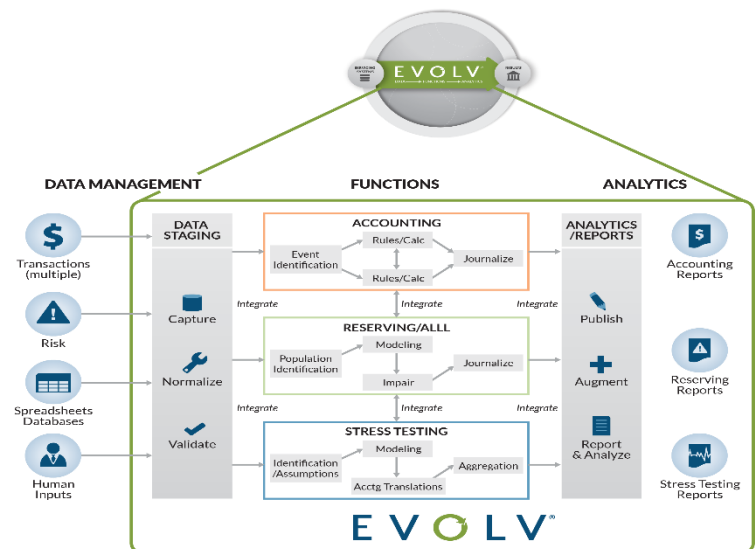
EVOLV

DATA MANAGEMENT

FUNCTIONS

ANALYTICS

Transactions (multiple)

Risk

Spreadsheets Databases

Human Inputs

DATA STAGING

Capture

Normalize

Validate

ACCOUNTING

Event Identification

Rules/Calc

Rules/Calc

Journalize

Integrate

Integrate

Integrate

RESERVING/ALLL

Population Identification

Modeling

Impair

Journalize

Integrate

Integrate

Integrate

STRESS TESTING

Identification /Assumptions

Modeling

Acctg Translations

Aggregation

ANALYTICS /REPORTS

Publish

Augment

Report & Analyze

Accounting Reports

Reserving Reports

Stress Testing Reports

EVOLV®